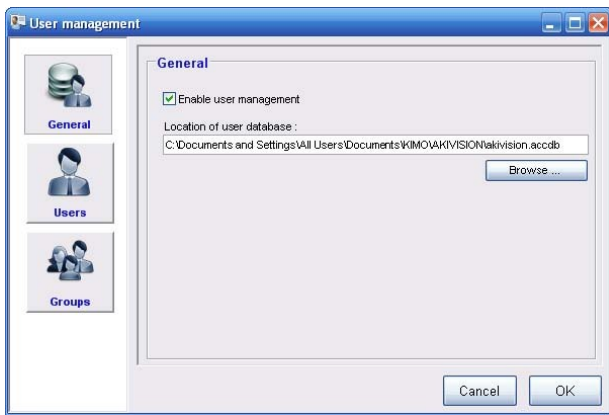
User management

General

Users

Groups

General

Enable user management

Location of user database :

C:\Documents and Settings\All Users\Documents\KIMO\AKIVISION\akivision.accdb

Browse ...

Cancel

OK